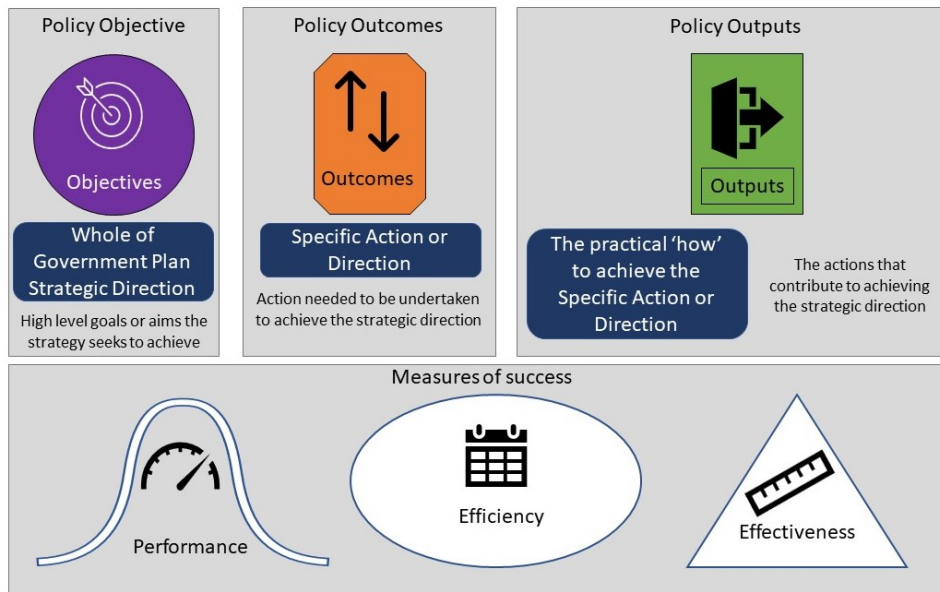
Policy Objective

Objectives

Whole of Government Plan Strategic Direction

High level goals or aims the strategy seeks to achieve

Policy Outcomes

Outcomes

Specific Action or Direction

Action needed to be undertaken to achieve the strategic direction

Policy Outputs

Outputs

The practical 'how' to achieve the Specific Action or Direction

The actions that contribute to achieving the strategic direction

Measures of success

Performance

Efficiency

Effectiveness